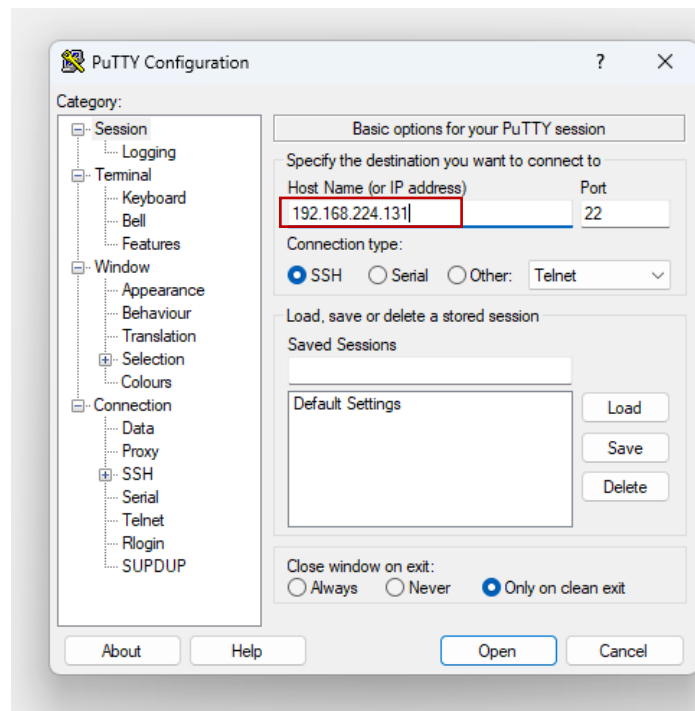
PuTTY Configuration
?
X

Category:
Session
Logging
Terminal
Keyboard
Bell
Features
Window
Appearance
Behaviour
Translation
Selection
Colours
Connection
Data
Proxy
SSH
Serial
Telnet
Rlogin
SUPDUP

Basic options for your PuTTY session
Specify the destination you want to connect to
Host Name (or IP address)
Port
192.168.224.131
22
Connection type:
SSH
Serial
Other:
Telnet

Load, save or delete a stored session
Saved Sessions
Default Settings
Load
Save
Delete

Close window on exit:
Always
Never
Only on clean exit

About
Help
Open
Cancel